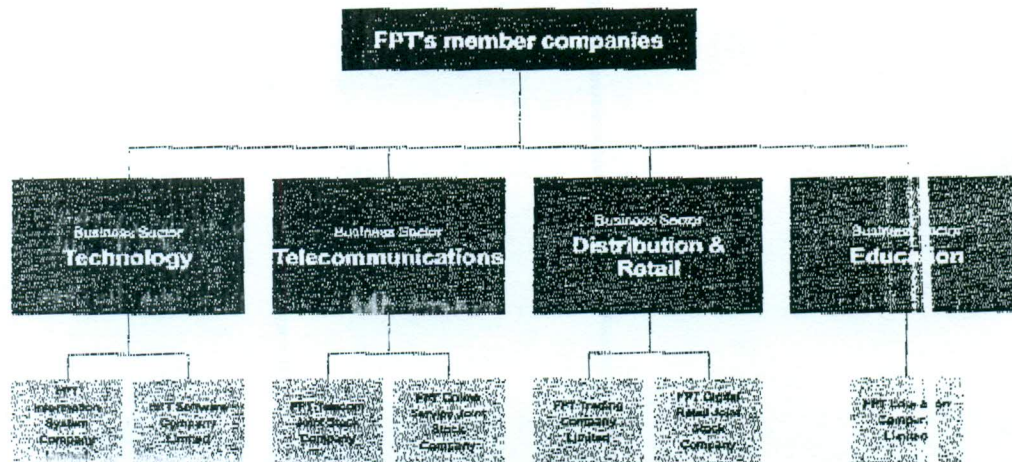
FPT's member companies

Business Sector
Technology

Business Sector
Telecommunications

Business Sector
Distribution & Retail

Business Sector
Education

FPT Information System Company

FPT Software Company Limited

FPT Telecom Joint Stock Company

FPT Online Service Joint Stock Company

FPT Trading Company Limited

FPT Digital Retail Joint Stock Company

FPT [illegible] Company Limited